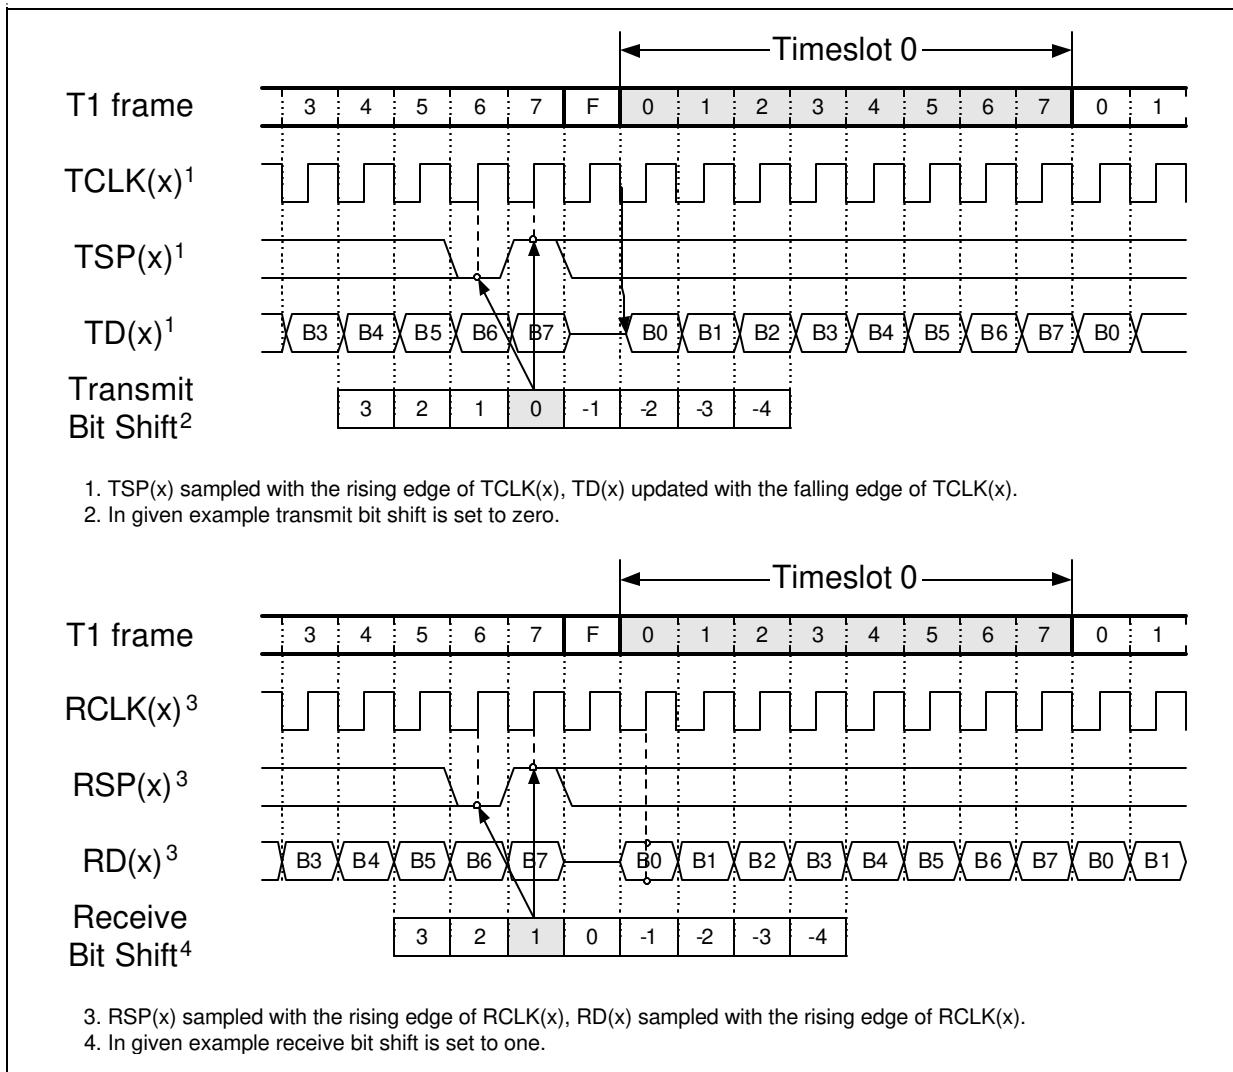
Timeslot 0

T1 frame

| 3 | 4 | 5 | 6 | 7 | F | 0 | 1 | 2 | 3 | 4 | 5 | 6 | 7 | 0 | 1 |
|---|---|---|---|---|---|---|---|---|---|---|---|---|---|---|---|

TCLK(x)$^1$

TSP(x)$^1$

TD(x)$^1$

B3 B4 B5 B6 B7 B0 B1 B2 B3 B4 B5 B6 B7 B0

Transmit Bit Shift$^2$

| 3 | 2 | 1 | 0 | -1 | -2 | -3 | -4 |
|---|---|---|---|---|---|---|---|

1. TSP(x) sampled with the rising edge of TCLK(x), TD(x) updated with the falling edge of TCLK(x).
2. In given example transmit bit shift is set to zero.

Timeslot 0

T1 frame

| 3 | 4 | 5 | 6 | 7 | F | 0 | 1 | 2 | 3 | 4 | 5 | 6 | 7 | 0 | 1 |
|---|---|---|---|---|---|---|---|---|---|---|---|---|---|---|---|

RCLK(x)$^3$

RSP(x)$^3$

RD(x)$^3$

B3 B4 B5 B6 B7 B0 B1 B2 B3 B4 B5 B6 B7 B0 B1

Receive Bit Shift$^4$

| 3 | 2 | 1 | 0 | -1 | -2 | -3 | -4 |
|---|---|---|---|---|---|---|---|

3. RSP(x) sampled with the rising edge of RCLK(x), RD(x) sampled with the rising edge of RCLK(x).
4. In given example receive bit shift is set to one.